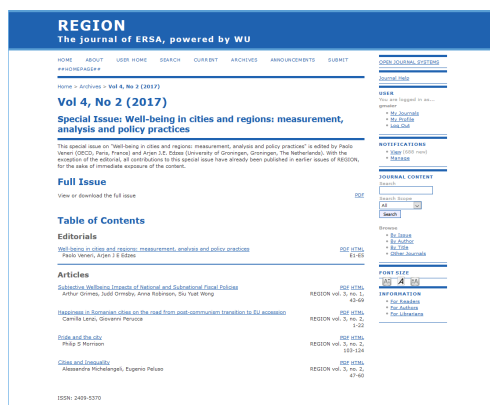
REGION
The journal of ERSA, powered by WU

HOME ABOUT USER HOME SEARCH CURRENT ARCHIVES ANNOUNCEMENTS SUBMIT ###HOMEPAGE###

Home > Archives > Vol 4, No 2 (2017)

Vol 4, No 2 (2017)

Special Issue: Well-being in cities and regions: measurement, analysis and policy practices

This special issue on "Well-being in cities and regions: measurement, analysis and policy practices" is edited by Paolo Veneri (OECD, Paris, France) and Arjen J.E. Edzes (University of Groningen, Groningen, The Netherlands). With the exception of the editorial, all contributions to this special issue have already been published in earlier issues of REGION, for the sake of immediate exposure of the content.

Full Issue

View or download the full issue PDF

Table of Contents

Editorials

Well-being in cities and regions: measurement, analysis and policy practices PDF HTML
Paolo Veneri, Arjen J.E Edzes E1-E6

Articles

Subjective Wellbeing Impacts of National and Subnational Fiscal Policies PDF HTML
Arthur Grimes, Judd Ormsby, Anna Robinson, Siu Yuat Wong REGION vol. 3, no. 1, 43-69

Happiness in Romanian cities on the road from post-communism transition to EU accession PDF HTML
Camilla Lenzi, Giovanni Perucca REGION vol. 3, no. 2, 1-22

Pride and the city PDF HTML
Philip S Morrison REGION vol. 3, no. 2, 103-124

Cities and Inequality PDF HTML
Alessandra Michelangeli, Eugenio Peluso REGION vol. 3, no. 2, 47-60

ISSN: 2409-5370

OPEN JOURNAL SYSTEMS

Journal Help

USER
You are logged in as...
gesaber
» My Journals
» My Profile
» Log Out

NOTIFICATIONS
» View (586 new)
» Manage

JOURNAL CONTENT
Search
Search Scope
All
Search

Browse
» By Issue
» By Author
» By Title
» Other Journals

FONT SIZE

INFORMATION
» For Readers
» For Authors
» For Librarians